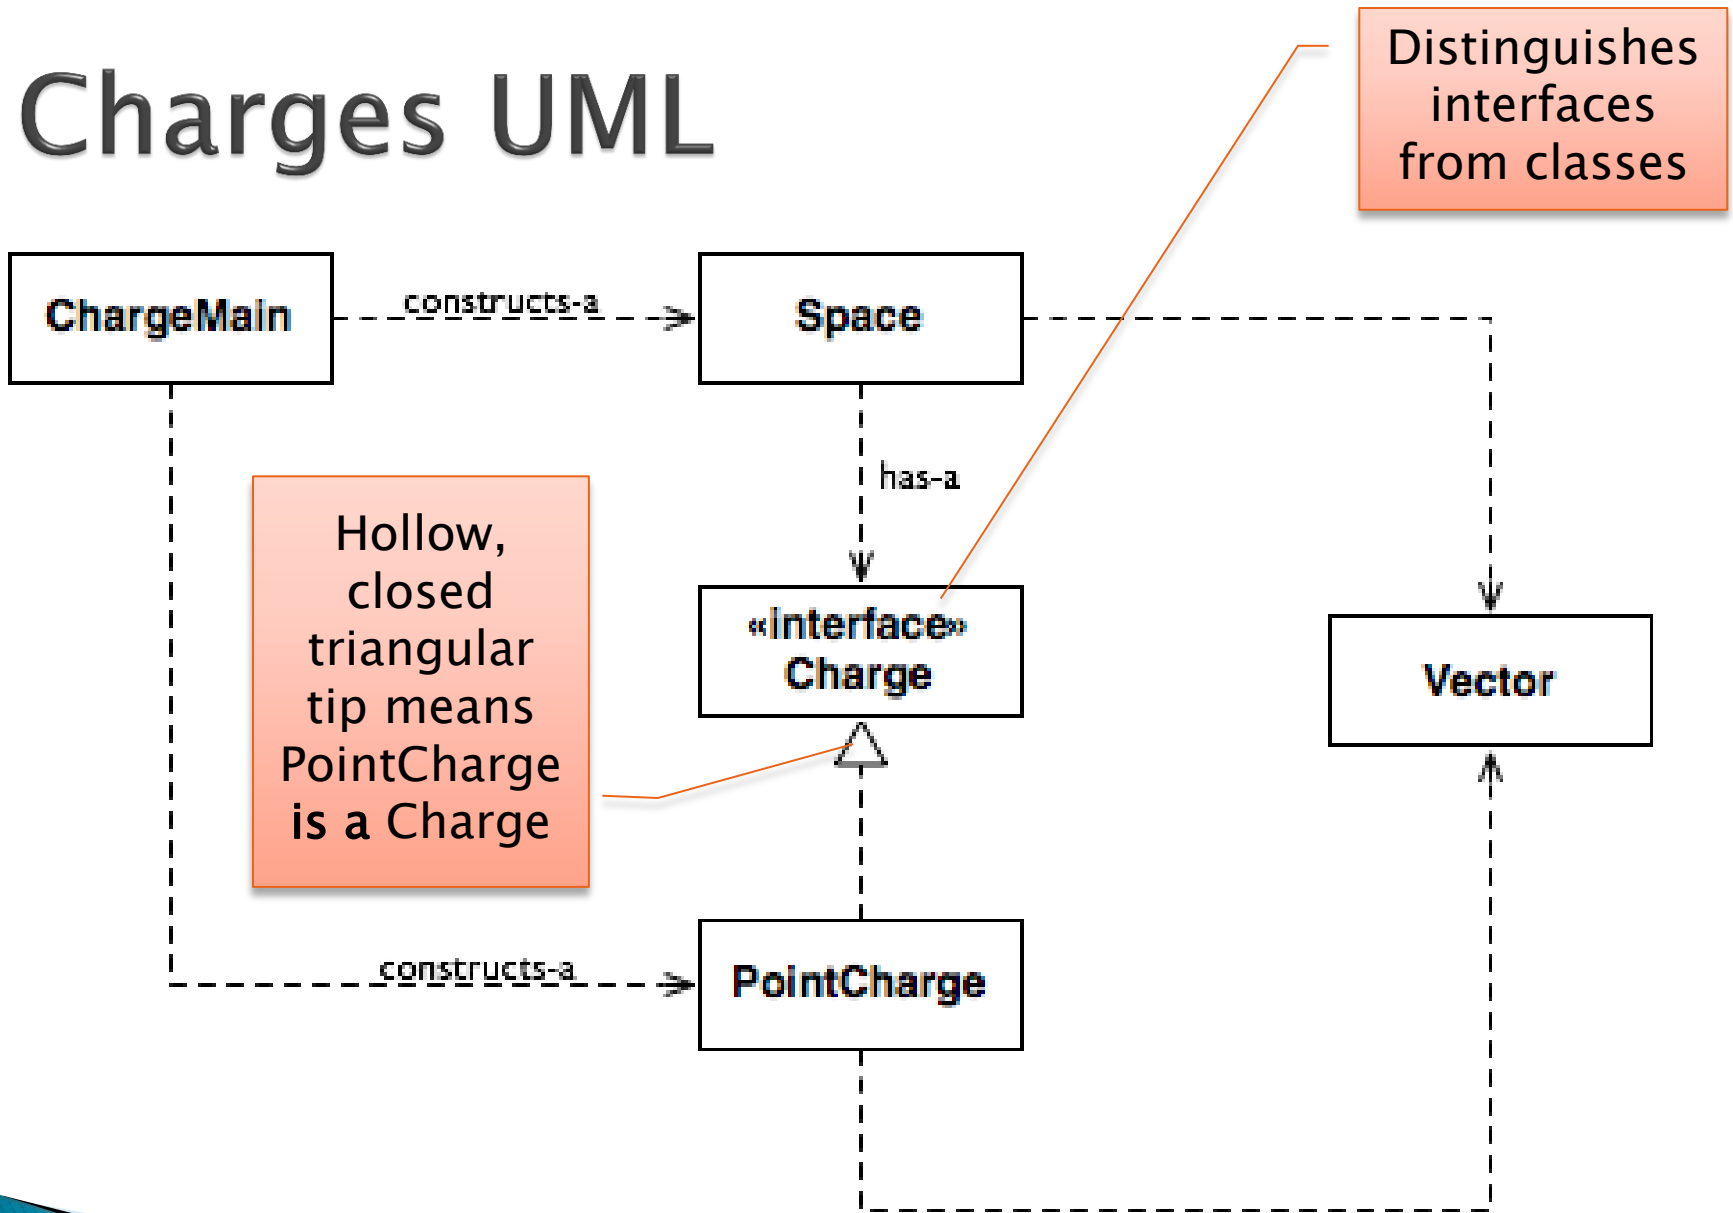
Charges UML

Distinguishes interfaces from classes

ChargeMain

constructs-a

Space

has-a

«interface» Charge

Vector

Hollow, closed triangular tip means PointCharge is a Charge

constructs-a

PointCharge